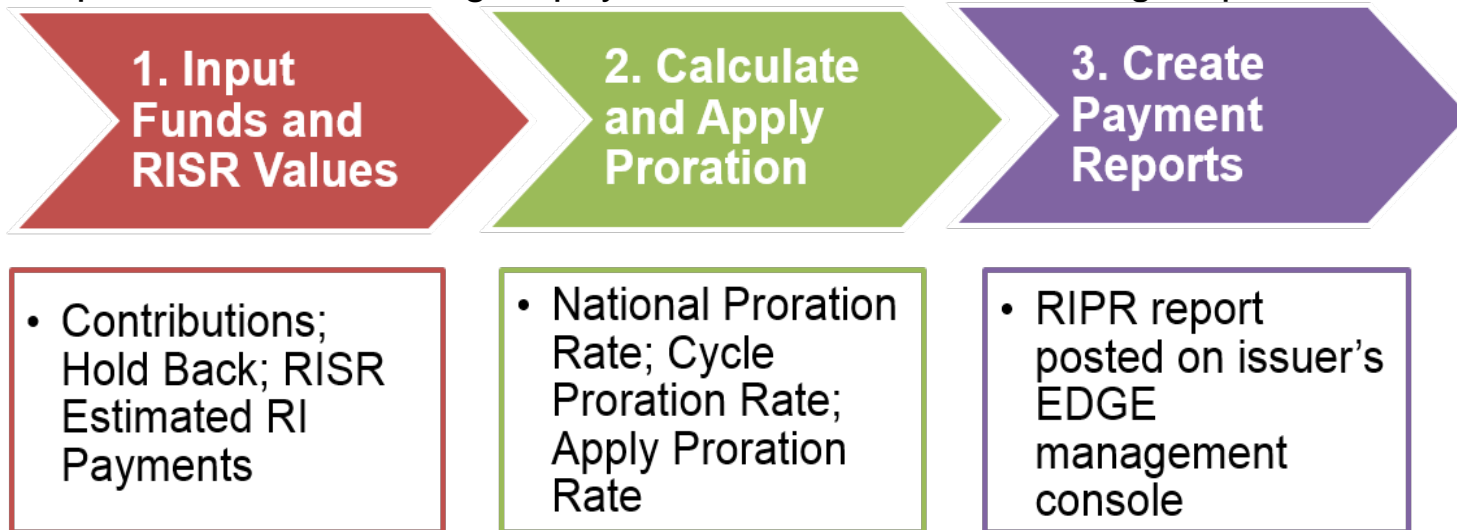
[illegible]

1. Input Funds and RISR Values

2. Calculate and Apply Proration

3. Create Payment Reports

• Contributions; Hold Back; RISR Estimated RI Payments

• National Proration Rate; Cycle Proration Rate; Apply Proration Rate

• RIPR report posted on issuer's EDGE management console